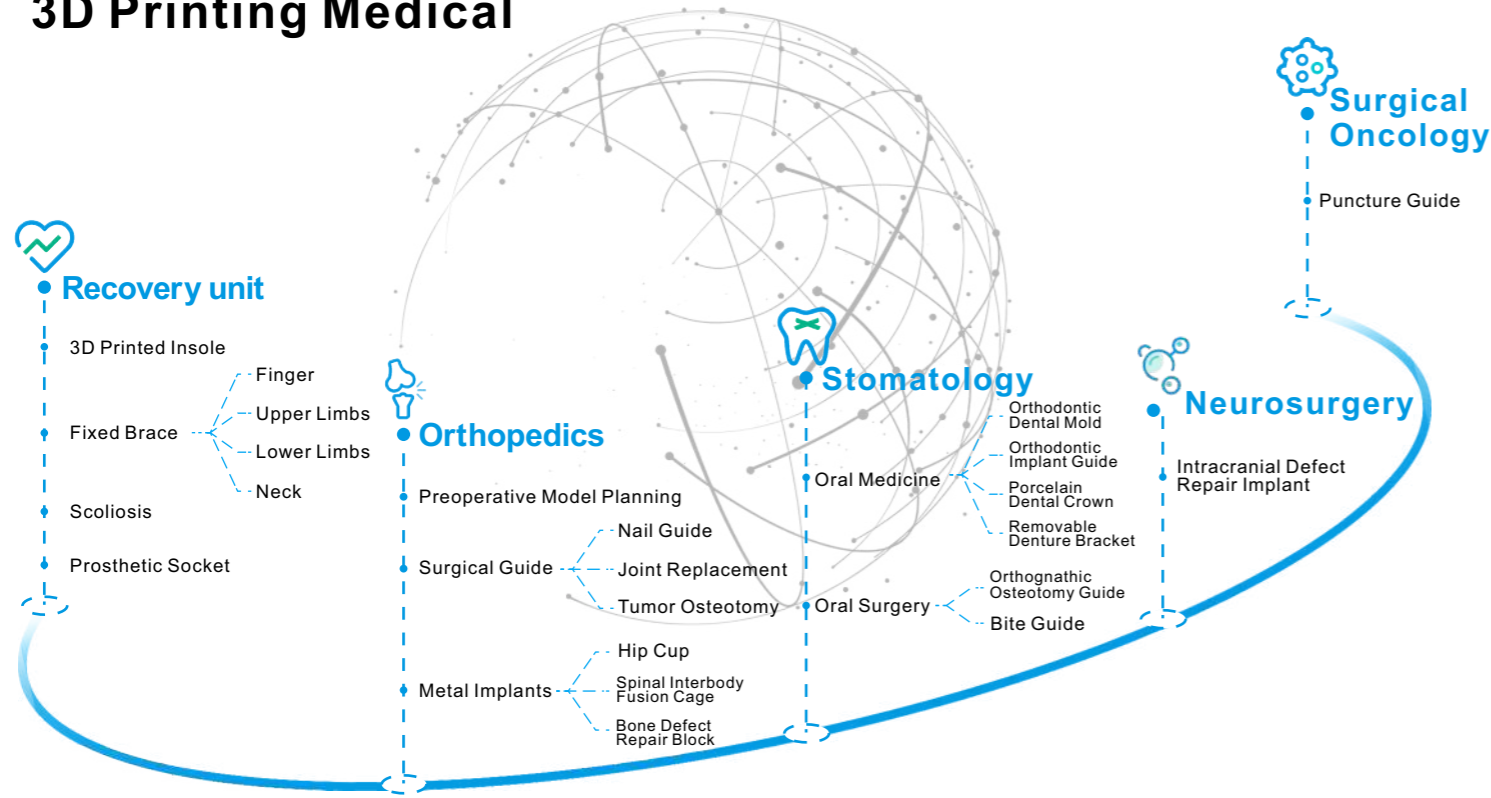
3D Printing Medical

Recovery unit

3D Printed Insole

Fixed Brace

Finger

Upper Limbs

Lower Limbs

Neck

Scoliosis

Prosthetic Socket

Orthopedics

Preoperative Model Planning

Surgical Guide

Nail Guide

Joint Replacement

Tumor Osteotomy

Metal Implants

Hip Cup

Spinal Interbody Fusion Cage

Bone Defect Repair Block

Stomatology

Oral Medicine

Orthodontic Dental Mold

Orthodontic Implant Guide

Porcelain Dental Crown

Removable Denture Bracket

Oral Surgery

Orthognathic Osteotomy Guide

Bite Guide

Neurosurgery

Intracranial Defect Repair Implant

Surgical Oncology

Puncture Guide